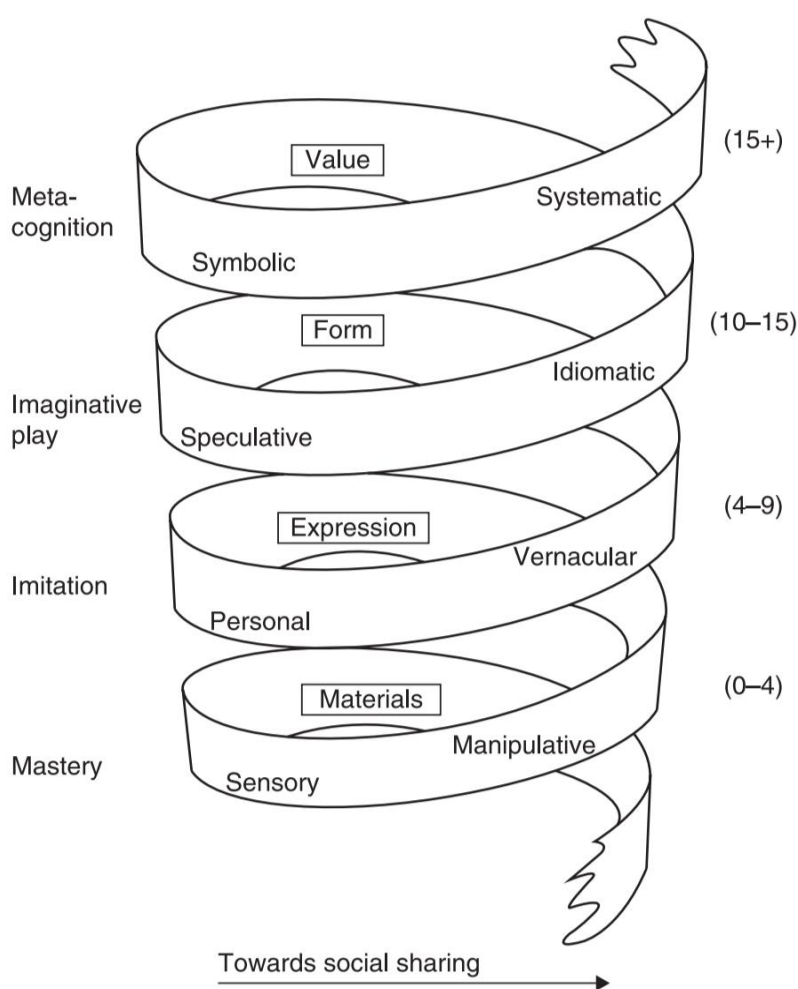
Value

(15+)

Meta-cognition

Systematic

Symbolic

Form

(10–15)

Idiomatic

Imaginative play

Speculative

(4–9)

Expression

Vernacular

Imitation

Personal

Materials

(0–4)

Manipulative

Mastery

Sensory

Towards social sharing